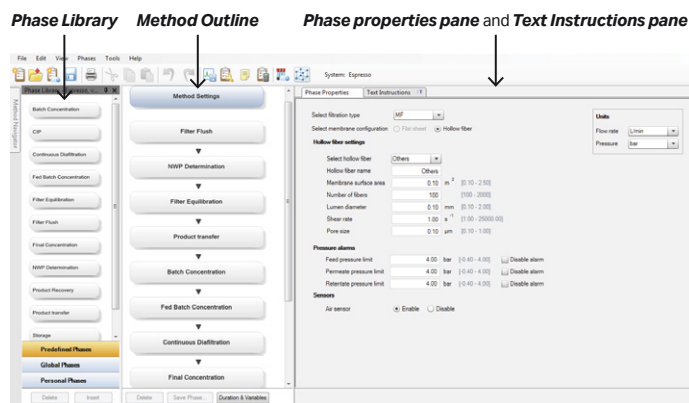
Phase Library    Method Outline    Phase properties pane and Text Instructions pane

File Edit View Phases Tools Help

System: Espresso

Phase Library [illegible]

Method Navigator

Batch Concentration
CIP
Continuous Diafiltration
Fed Batch Concentration
Filter Equilibration
Filter Flush
Final Concentration
NWP Determination
Product Recovery
Product transfer
Storage

Predefined Phases
Global Phases
Personal Phases

Delete  Insert

Method Settings
Filter Flush
NWP Determination
Filter Equilibration
Product transfer
Batch Concentration
Fed Batch Concentration
Continuous Diafiltration
Final Concentration

Delete  Save Phase...  Duration & Variables

Phase Properties  Text Instructions

Select filtration type  MF
Select membrane configuration  Flat sheet  Hollow fiber

Hollow fiber settings
Select hollow fiber  Others
Hollow fiber name  Others
Membrane surface area  0.10  $m^2$  [0.10 - 2.50]
Number of fibers  100  [100 - 2000]
Lumen diameter  0.10  mm  [0.10 - 2.00]
Shear rate  1.00  $s^{-1}$  [1.00 - 25000.00]
Pore size  0.10  µm  [0.05 - 1.00]

Pressure alarms
Feed pressure limit  4.00  bar  [-0.40 - 4.00]  Disable alarm
Permeate pressure limit  4.00  bar  [-0.40 - 4.00]  Disable alarm
Retentate pressure limit  4.00  bar  [-0.40 - 4.00]  Disable alarm

Sensors
Air sensor  Enable  Disable

Units
Flow rate  L/min
Pressure  bar